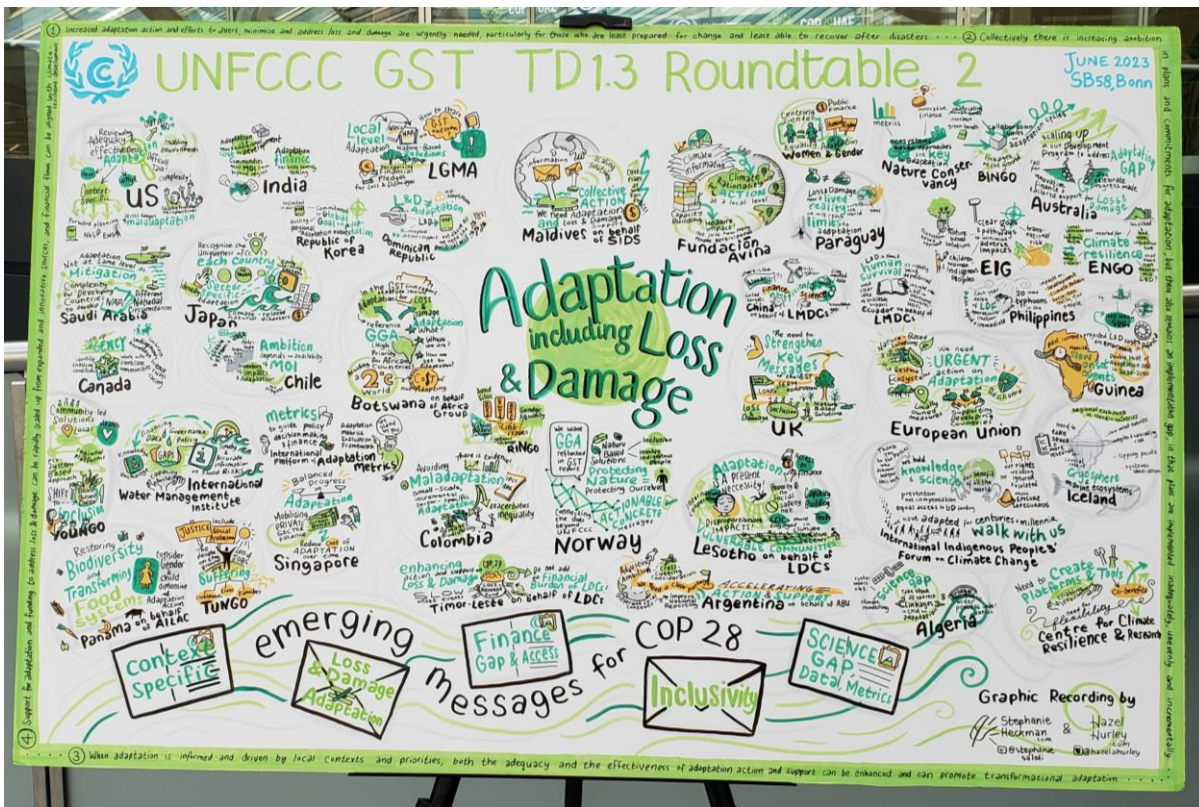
① Increased adaptation action and efforts to avert, minimize and address loss and damage are urgently needed, particularly for those who are least prepared for change and least able to recover after disasters ··· ② Collectively there is increasing ambition in plans and commitments for adaptation, but there also remains an implementation gap; to close the gap, action needs to be scaled up from expanded and innovative sources, and financial flows can be aligned with climate-resilient development ··· ③ When adaptation is informed and driven by local contexts and priorities, both the adequacy and the effectiveness of adaptation action and support can be enhanced and can promote transformational adaptation ··· ④ Support for adaptation and funding to address loss & damage can be rapidly scaled up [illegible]

UNFCCC GST TD1.3 Roundtable 2

JUNE 2023 SB58, Bonn

US
India
LGMA
Maldives on behalf of SIDS
Fundación Avina
Women & Gender
Nature Conservancy
BINGO
Australia
Republic of Korea
Dominican Republic
Paraguay
Saudi Arabia
Japan
EIG
ENGO
Canada
Chile
Botswana on behalf of Africa Group
China
LMDCs
Philippines
Guinea
UK
European Union
Water Management International Institute
International Platform on Adaptation Metrics
RINGO
Iceland
YOUNGO
Colombia
Norway
Lesotho on behalf of LDCs
Singapore
International Indigenous Peoples' Forum on Climate Change
TUNGO
Panama on behalf of AILAC
Timor-Leste on behalf of LDCs
Argentina on behalf of ABU
Algeria
Centre for Climate Resilience & Research

Adaptation including Loss & Damage

emerging messages for COP 28

Context Specific
Loss & Damage Adaptation
Finance Gap & Access
Inclusivity
SCIENCE GAP Data, Metrics

Graphic Recording by Stephanie Heckman & Hazel Hurley